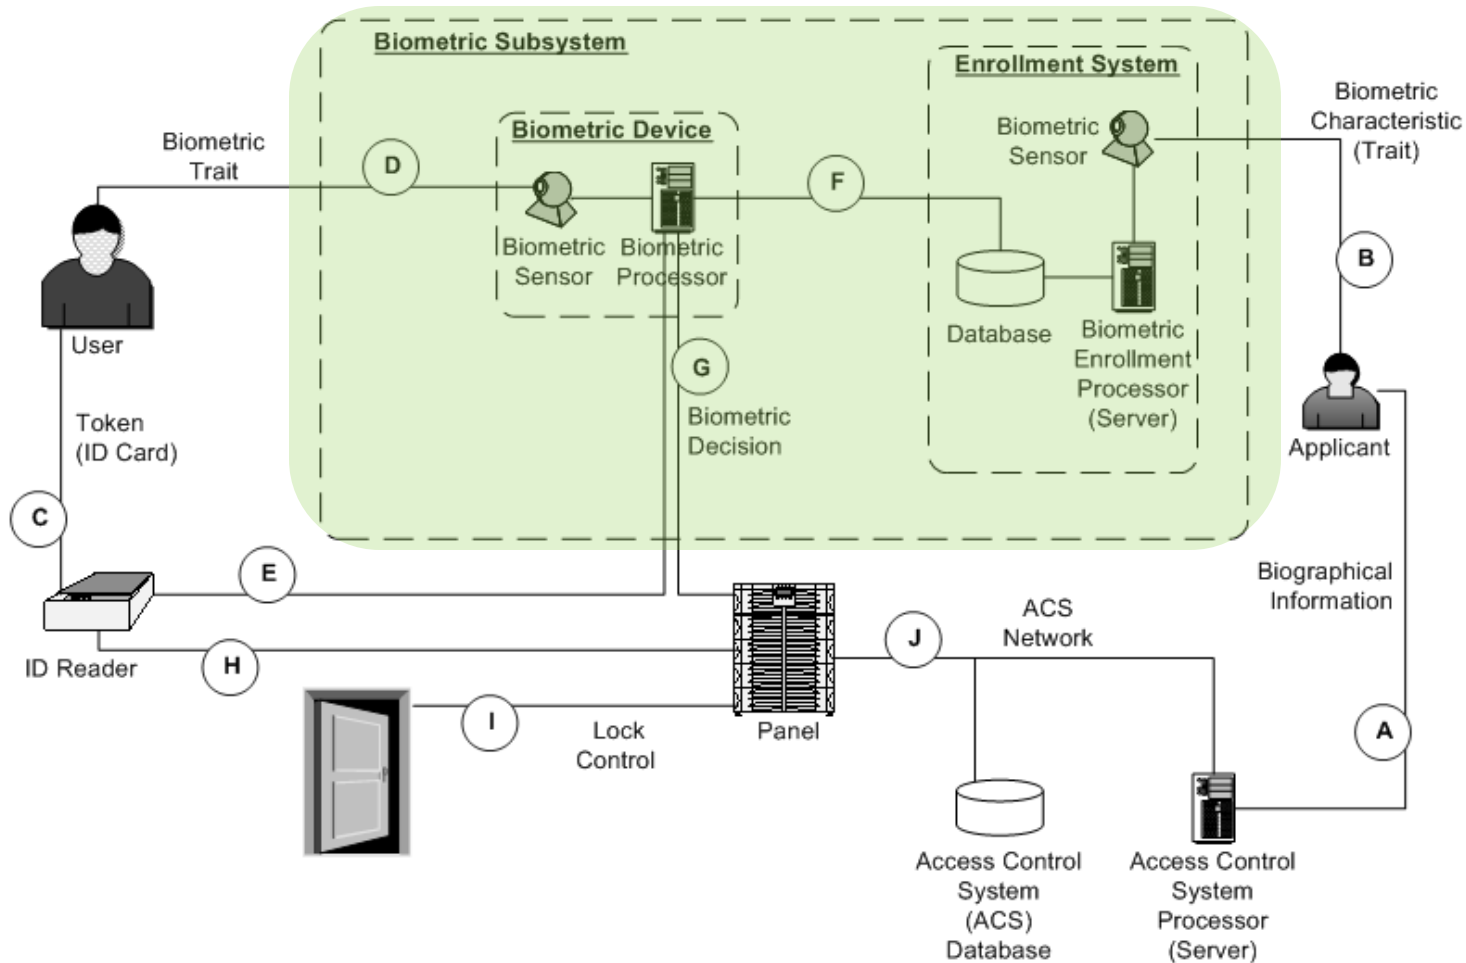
Biometric Subsystem

Enrollment System

Biometric Characteristic (Trait)

Biometric Device

Biometric Sensor

Biometric Trait

D

F

B

User

Biometric Sensor

Biometric Processor

Database

Biometric Enrollment Processor (Server)

G

Biometric Decision

Applicant

Token (ID Card)

C

E

Biographical Information

ACS Network

ID Reader

H

J

I

Lock Control

Panel

A

Access Control System (ACS) Database

Access Control System Processor (Server)